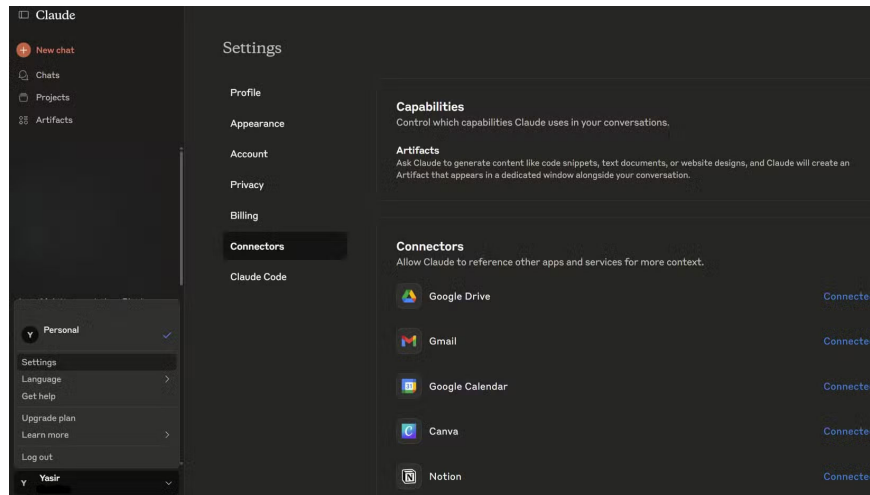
Claude

New chat

Chats

Projects

Artifacts

Personal

Settings

Language

Get help

Upgrade plan

Learn more

Log out

Y Yasir

Settings

Profile

Appearance

Account

Privacy

Billing

Connectors

Claude Code

Capabilities

Control which capabilities Claude uses in your conversations.

Artifacts

Ask Claude to generate content like code snippets, text documents, or website designs, and Claude will create an Artifact that appears in a dedicated window alongside your conversation.

Connectors

Allow Claude to reference other apps and services for more context.

Google Drive Connecte

Gmail Connecte

Google Calendar Connecte

Canva Connecte

Notion Connecte